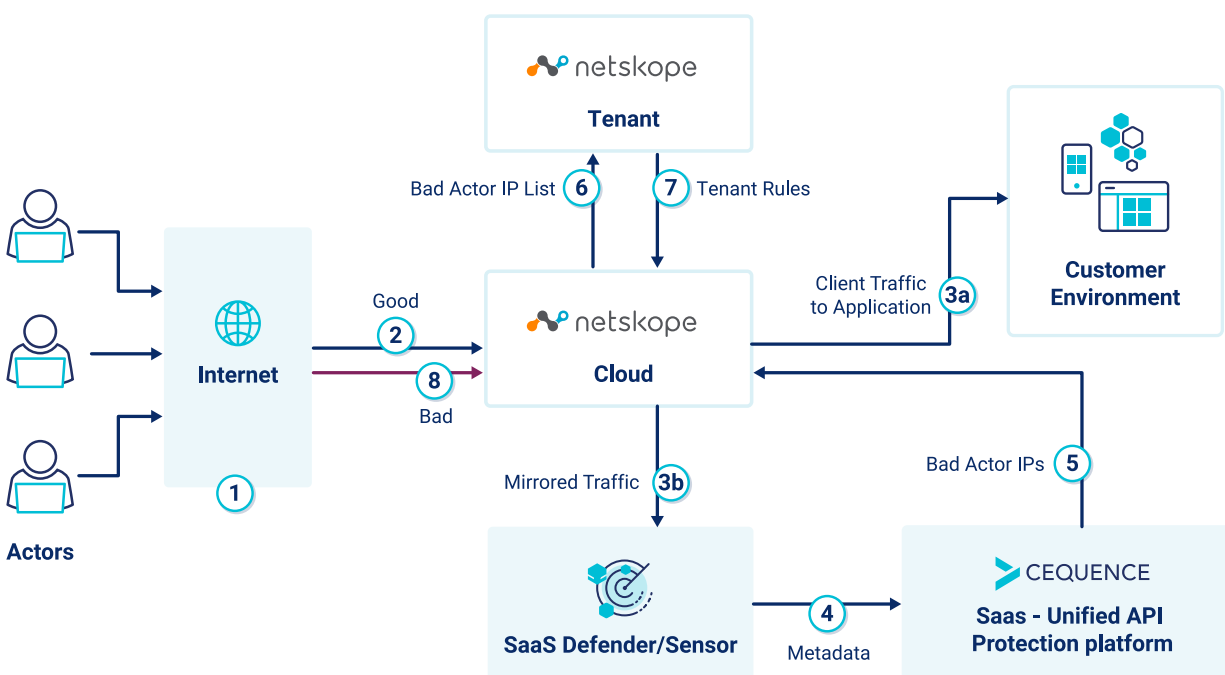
netskope

Tenant

Bad Actor IP List 6

7 Tenant Rules

Customer Environment

Client Traffic to Application 3a

Actors

Internet

1

Good

2

8

Bad

netskope

Cloud

Mirrored Traffic 3b

Bad Actor IPs 5

SaaS Defender/Sensor

4

Metadata

CEQUENCE

Saas - Unified API Protection platform